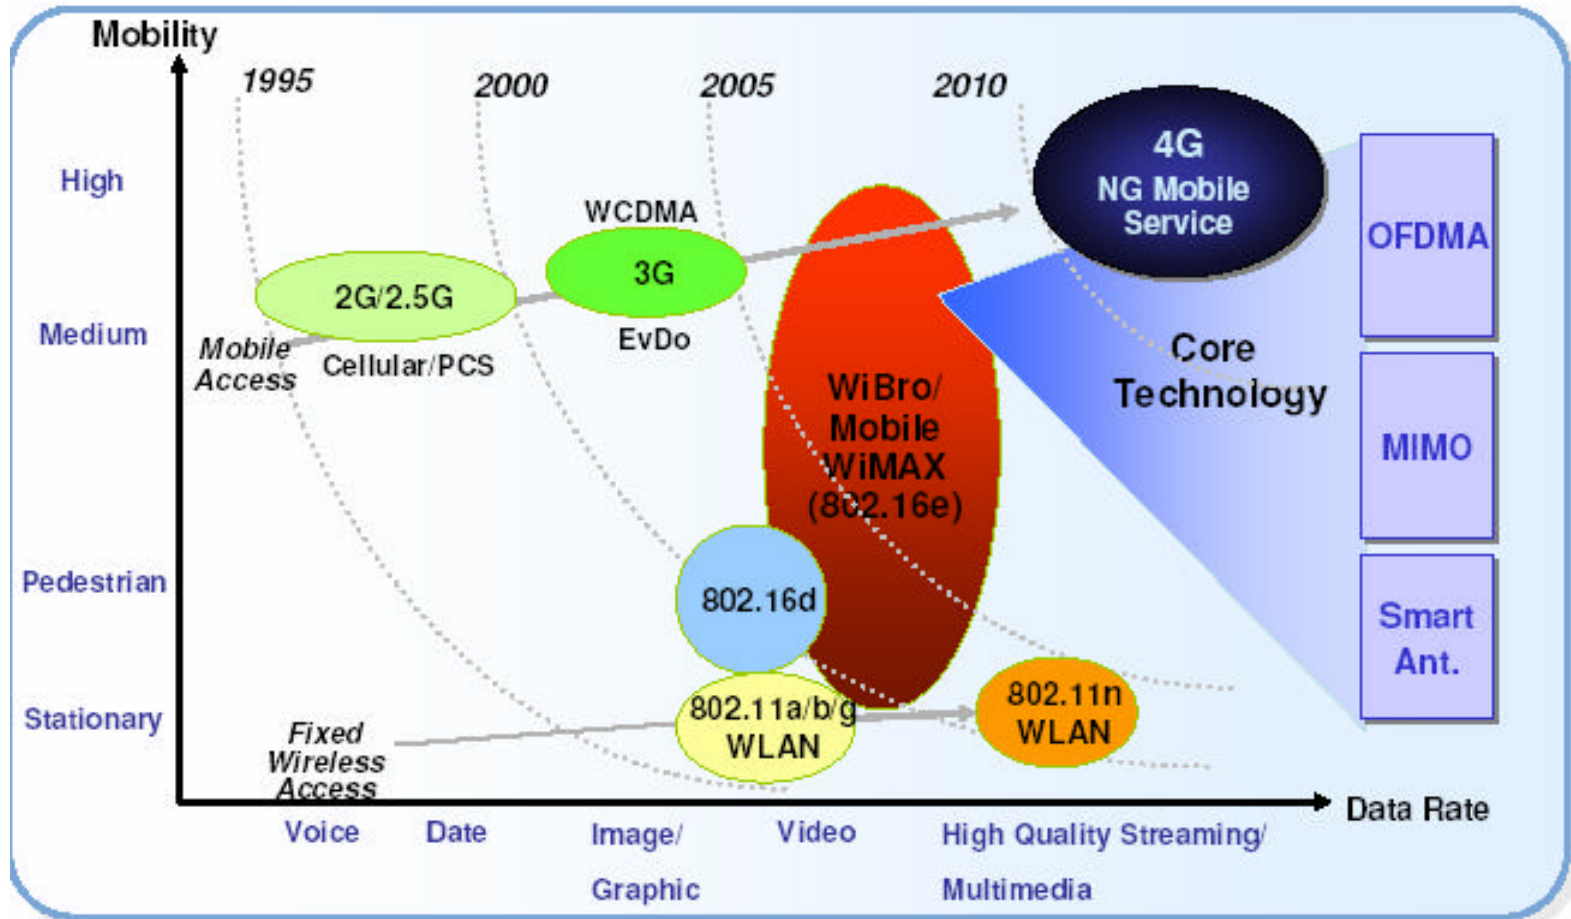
Mobility

1995 2000 2005 2010

High

Medium

Pedestrian

Stationary

4G
NG Mobile
Service

WCDMA
3G
EvDo

2G/2.5G

Mobile
Access

Cellular/PCS

WiBro/
Mobile
WiMAX
(802.16e)

Core
Technology

OFDMA

MIMO

Smart
Ant.

802.16d

802.11a/b/g
WLAN

802.11n
WLAN

Fixed
Wireless
Access

Data Rate

Voice Date Image/ Graphic Video High Quality Streaming/ Multimedia